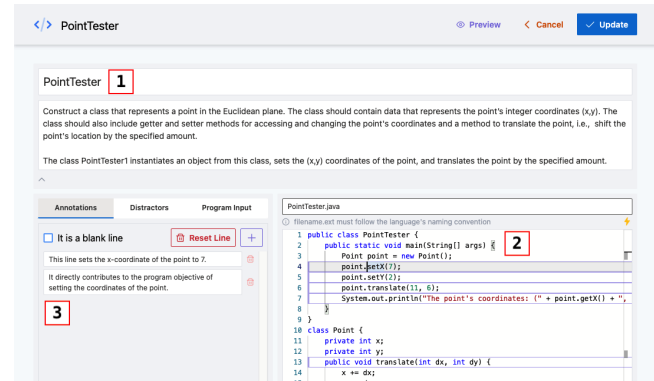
</> PointTester

Preview  < Cancel  ✓ Update

PointTester 1

Construct a class that represents a point in the Euclidean plane. The class should contain data that represents the point's integer coordinates (x,y). The class should also include getter and setter methods for accessing and changing the point's coordinates and a method to translate the point, i.e., shift the point's location by the specified amount.

The class PointTester1 instantiates an object from this class, sets the (x,y) coordinates of the point, and translates the point by the specified amount.

Annotations  Distractors  Program Input

It is a blank line  Reset Line  +

This line sets the x-coordinate of the point to 7.

It directly contributes to the program objective of setting the coordinates of the point.

3

PointTester.java

filename.ext must follow the language's naming convention

2

```
1  public class PointTester {
2      public static void main(String[] args) {
3          Point point = new Point();
4          point.setX(7);
5          point.setY(2);
6          point.translate(11, 6);
7          System.out.println("The point's coordinates: (" + point.getX() + ",
8      }
9  }
10 class Point {
11     private int x;
12     private int y;
13     public void translate(int dx, int dy) {
14         x += dx;
```